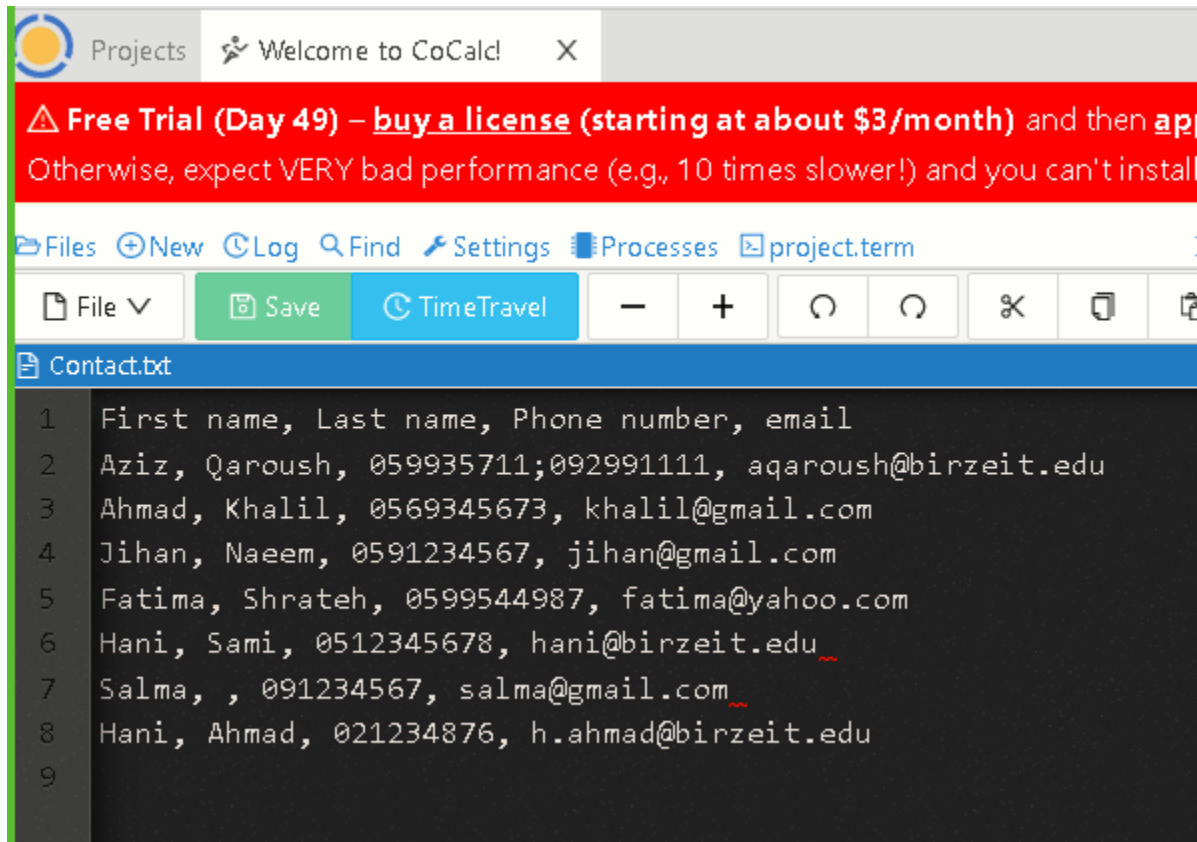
Projects Welcome to CoCalc! ×

⚠ Free Trial (Day 49) – buy a license (starting at about $3/month) and then app
Otherwise, expect VERY bad performance (e.g., 10 times slower!) and you can't install

Files New Log Find Settings Processes project.term

File Save TimeTravel − +

Contact.txt

1 First name, Last name, Phone number, email
2 Aziz, Qaroush, 059935711;092991111, aqaroush@birzeit.edu
3 Ahmad, Khalil, 0569345673, khalil@gmail.com
4 Jihan, Naeem, 0591234567, jihan@gmail.com
5 Fatima, Shrateh, 0599544987, fatima@yahoo.com
6 Hani, Sami, 0512345678, hani@birzeit.edu
7 Salma, , 091234567, salma@gmail.com
8 Hani, Ahmad, 021234876, h.ahmad@birzeit.edu
9